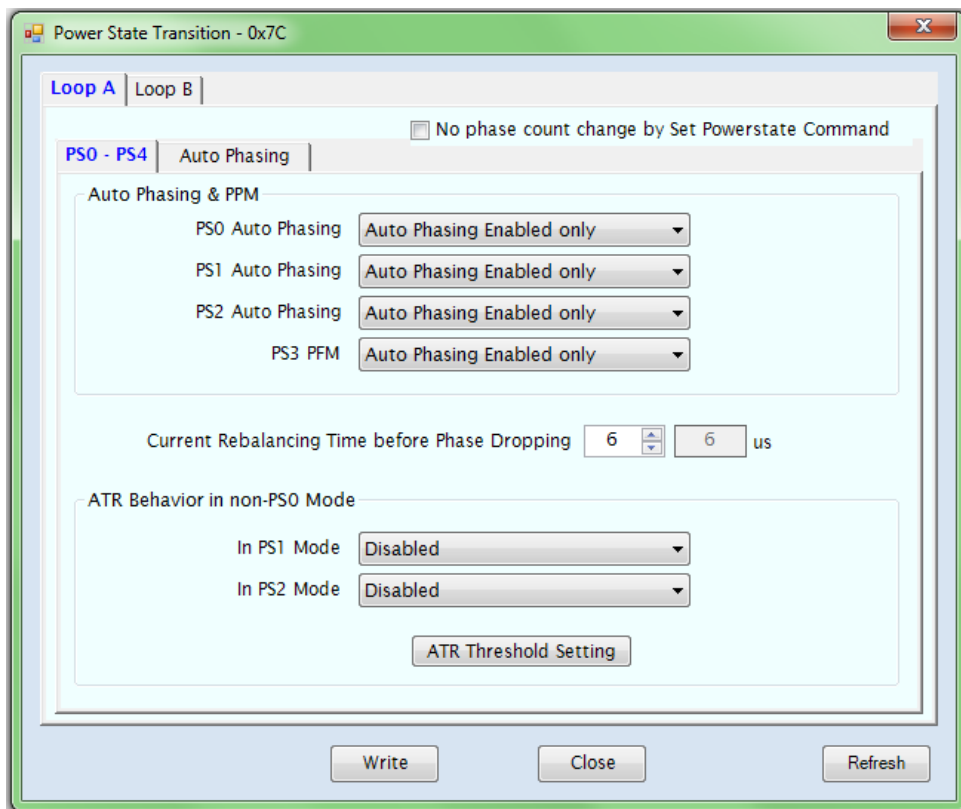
Power State Transition - 0x7C

Loop A | Loop B

No phase count change by Set Powerstate Command

PS0 - PS4 | Auto Phasing

Auto Phasing & PPM

PS0 Auto Phasing  Auto Phasing Enabled only

PS1 Auto Phasing  Auto Phasing Enabled only

PS2 Auto Phasing  Auto Phasing Enabled only

PS3 PFM  Auto Phasing Enabled only

Current Rebalancing Time before Phase Dropping  6  6  us

ATR Behavior in non-PS0 Mode

In PS1 Mode  Disabled

In PS2 Mode  Disabled

ATR Threshold Setting

Write  Close  Refresh